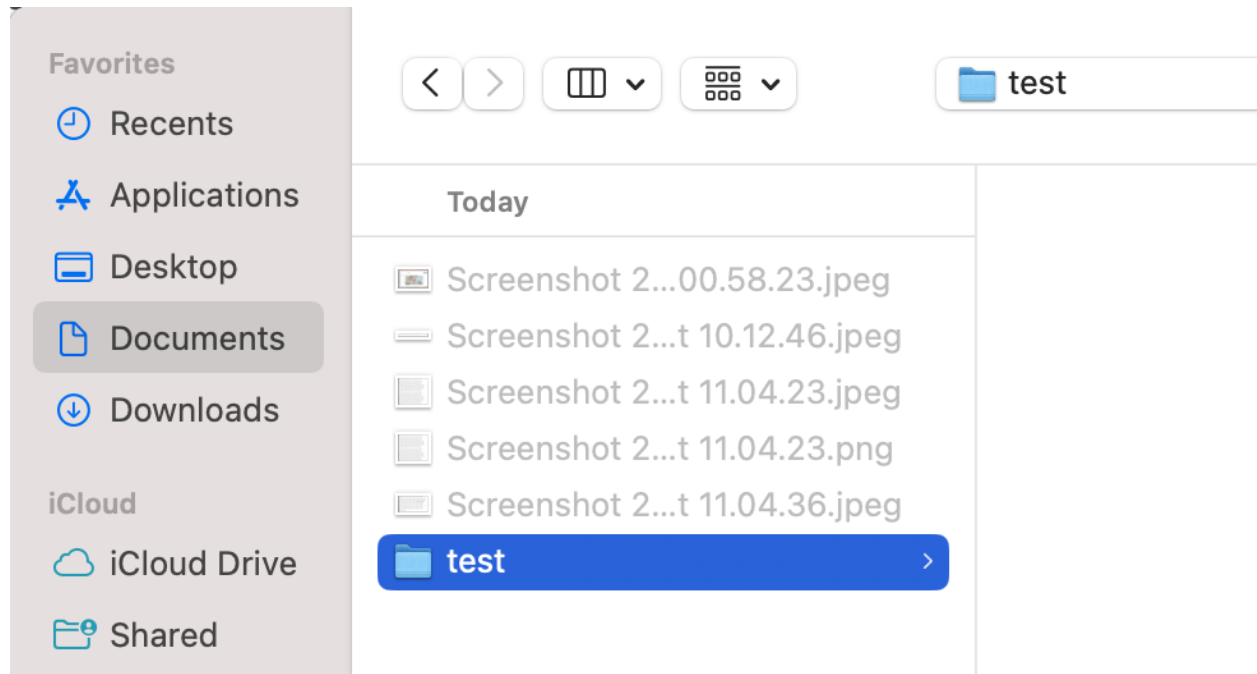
Favorites
Recents
Applications
Desktop
Documents
Downloads
iCloud
iCloud Drive
Shared

test

Today
Screenshot 2...00.58.23.jpeg
Screenshot 2...t 10.12.46.jpeg
Screenshot 2...t 11.04.23.jpeg
Screenshot 2...t 11.04.23.png
Screenshot 2...t 11.04.36.jpeg
test